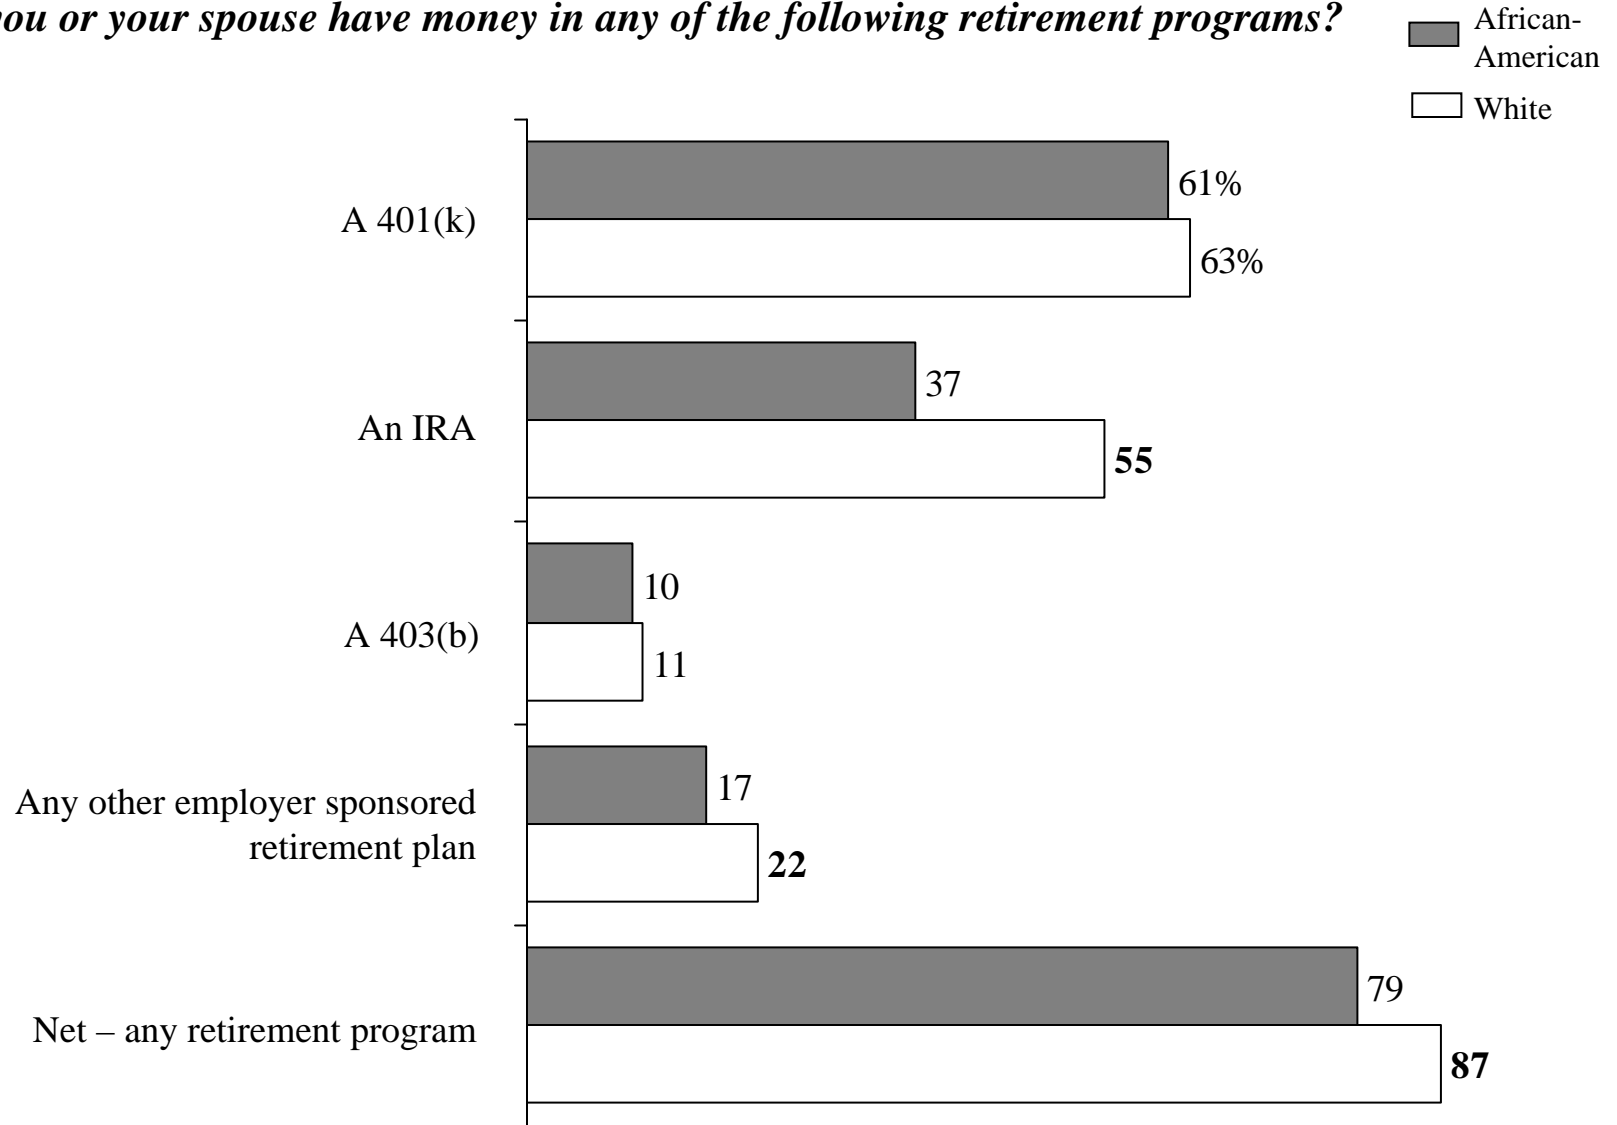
ou or your spouse have money in any of the following retirement programs?

African-American

White

A 401(k)

61%

63%

An IRA

37

**55**

A 403(b)

10

11

Any other employer sponsored retirement plan

17

**22**

Net – any retirement program

79

**87**